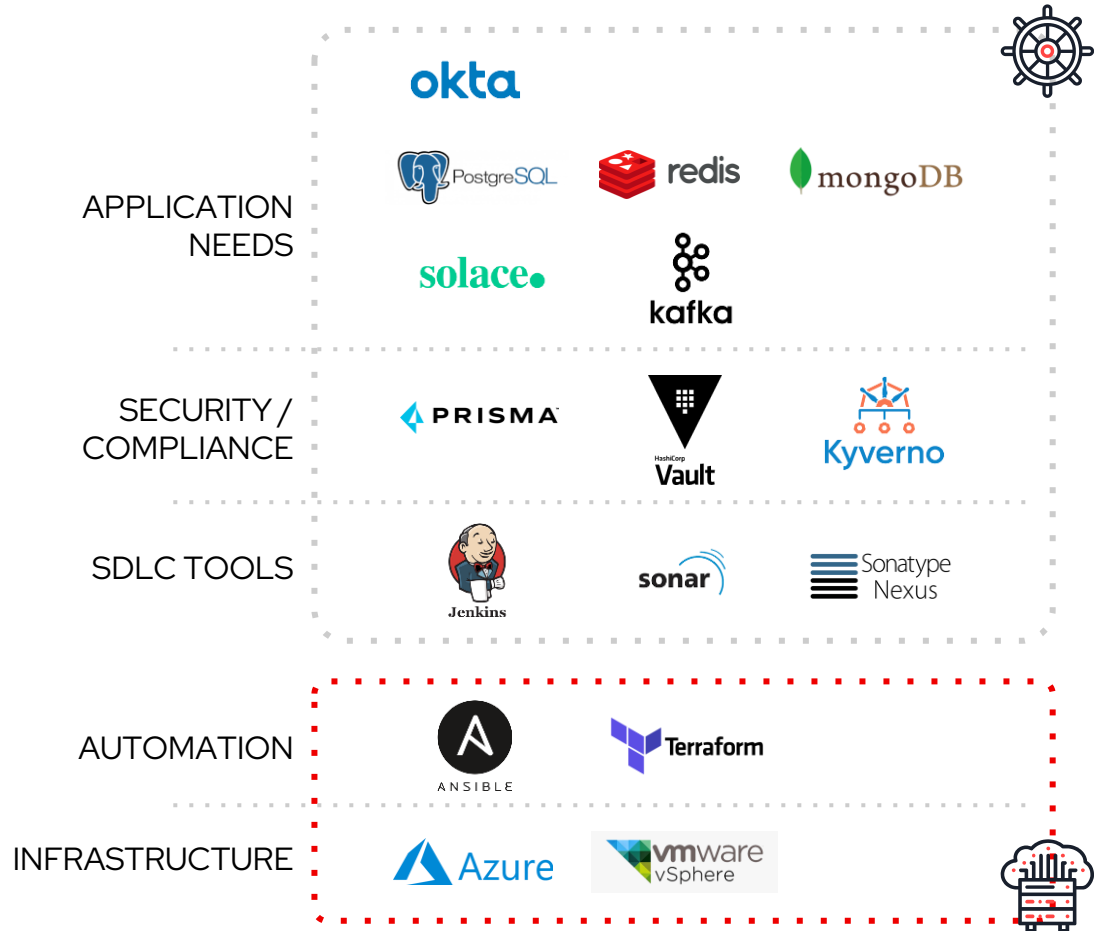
okta

APPLICATION NEEDS

PostgreSQL redis mongoDB

solace.

kafka

SECURITY / COMPLIANCE

PRISMA

HashiCorp Vault

Kyverno

SDLC TOOLS

Jenkins

sonar

Sonatype Nexus

AUTOMATION

ANSIBLE

Terraform

INFRASTRUCTURE

Azure

vmware vSphere